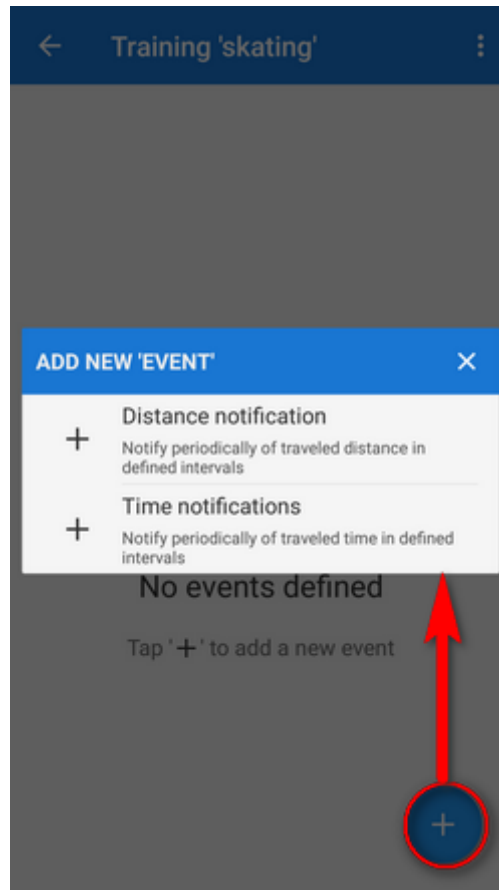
Training 'skating'

ADD NEW 'EVENT'

Distance notification

Notify periodically of traveled distance in defined intervals

Time notifications

Notify periodically of traveled time in defined intervals

No events defined

Tap '+' to add a new event